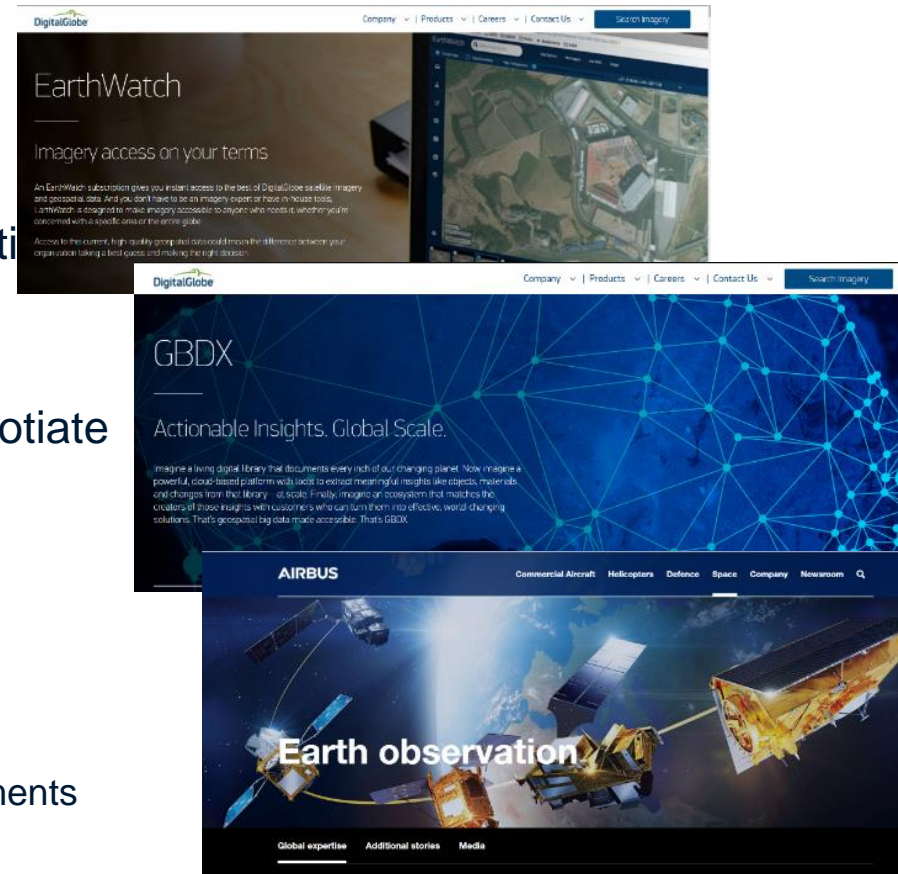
DigitalGlobe

Company ∨ | Products ∨ | Careers ∨ | Contact Us ∨ Search Imagery

EarthWatch

Imagery access on your terms

An EarthWatch subscription gives you instant access to the best of DigitalGlobe satellite imagery and geospatial data. And you don't have to be an imagery expert or have in-house tools, EarthWatch is designed to make imagery accessible to anyone who needs it, whether you're concerned with a specific area or the entire globe.

Access to the current, high quality geospatial data could mean the difference between your organization taking a best guess and making the right decision.

ti

DigitalGlobe

Company ∨ | Products ∨ | Careers ∨ | Contact Us ∨ Search Imagery

GBDX

Actionable Insights. Global Scale.

Imagine a living digital library that documents every inch of our changing planet. Now imagine a powerful, cloud-based platform with tools to extract meaningful insights like objects, materials, and changes from that library – at scale. Finally, imagine an ecosystem that matches the creators of those insights with customers who can turn them into effective, world-changing solutions. That's geospatial big data made accessible. That's GBDX.

otiate

AIRBUS

Commercial Aircraft Helicopters Defence Space Company Newsroom

Earth observation

Global expertise Additional stories Media

nents